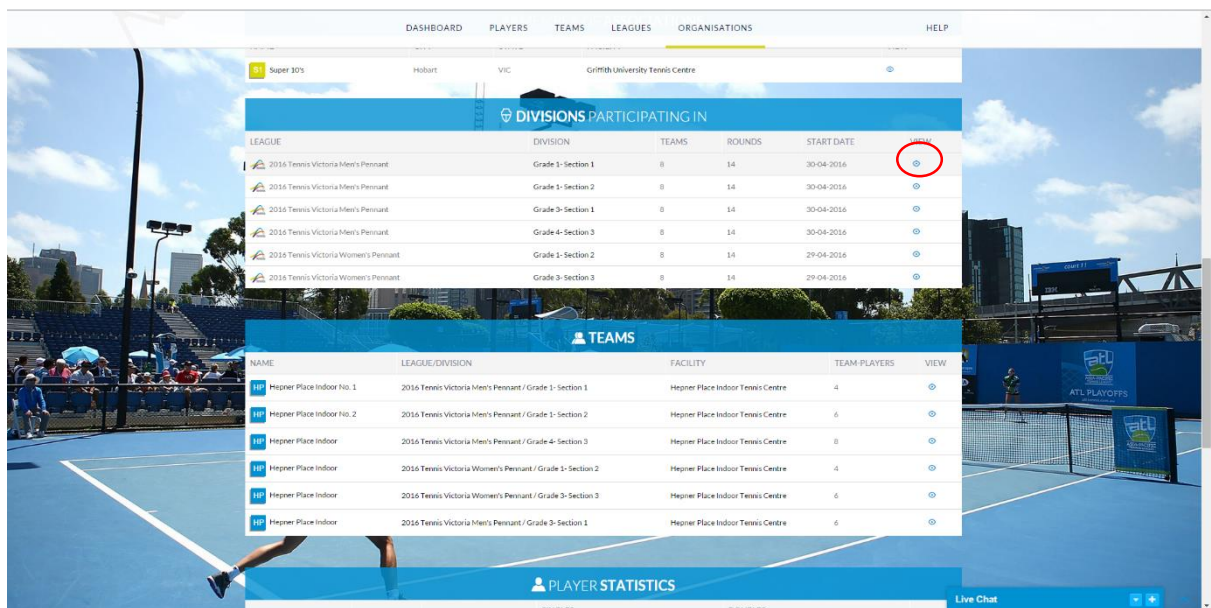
DASHBOARD PLAYERS TEAMS LEAGUES ORGANISATIONS HELP

| | | | | |
|---|---|---|---|---|
| S1 Super 10's | Hobart | VIC | Griffith University Tennis Centre | |

DIVISIONS PARTICIPATING IN

| LEAGUE | DIVISION | TEAMS | ROUNDS | START DATE | VIEW |
|---|---|---|---|---|---|
| 2016 Tennis Victoria Men's Pennant | Grade 1- Section 1 | 8 | 14 | 30-04-2016 | |
| 2016 Tennis Victoria Men's Pennant | Grade 1- Section 2 | 8 | 14 | 30-04-2016 | |
| 2016 Tennis Victoria Men's Pennant | Grade 3- Section 1 | 8 | 14 | 30-04-2016 | |
| 2016 Tennis Victoria Men's Pennant | Grade 4- Section 3 | 8 | 14 | 30-04-2016 | |
| 2016 Tennis Victoria Women's Pennant | Grade 1- Section 2 | 8 | 14 | 29-04-2016 | |
| 2016 Tennis Victoria Women's Pennant | Grade 3- Section 3 | 8 | 14 | 29-04-2016 | |

TEAMS

| NAME | LEAGUE/DIVISION | FACILITY | TEAM-PLAYERS | VIEW |
|---|---|---|---|---|
| HP Hepner Place Indoor No. 1 | 2016 Tennis Victoria Men's Pennant / Grade 1- Section 1 | Hepner Place Indoor Tennis Centre | 4 | |
| HP Hepner Place Indoor No. 2 | 2016 Tennis Victoria Men's Pennant / Grade 1- Section 2 | Hepner Place Indoor Tennis Centre | 6 | |
| HP Hepner Place Indoor | 2016 Tennis Victoria Men's Pennant / Grade 4- Section 3 | Hepner Place Indoor Tennis Centre | 8 | |
| HP Hepner Place Indoor | 2016 Tennis Victoria Women's Pennant / Grade 1- Section 2 | Hepner Place Indoor Tennis Centre | 4 | |
| HP Hepner Place Indoor | 2016 Tennis Victoria Women's Pennant / Grade 3- Section 3 | Hepner Place Indoor Tennis Centre | 6 | |
| HP Hepner Place Indoor | 2016 Tennis Victoria Men's Pennant / Grade 3- Section 1 | Hepner Place Indoor Tennis Centre | 6 | |

PLAYER STATISTICS

ATL PLAYOFFS

Live Chat